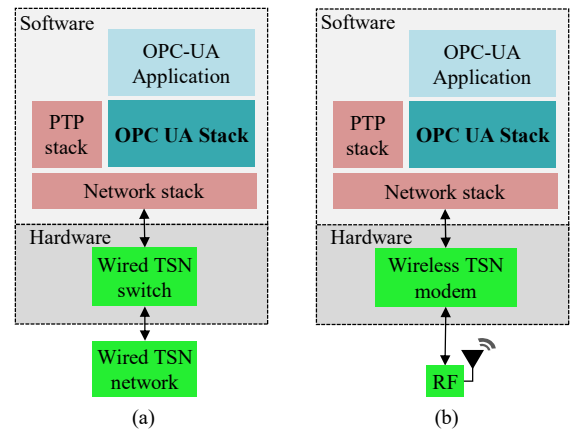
Software

OPC-UA Application

PTP stack

OPC UA Stack

Network stack

Hardware

Wired TSN switch

Wired TSN network

(a)

Software

OPC-UA Application

PTP stack

OPC UA Stack

Network stack

Hardware

Wireless TSN modem

RF

(b)